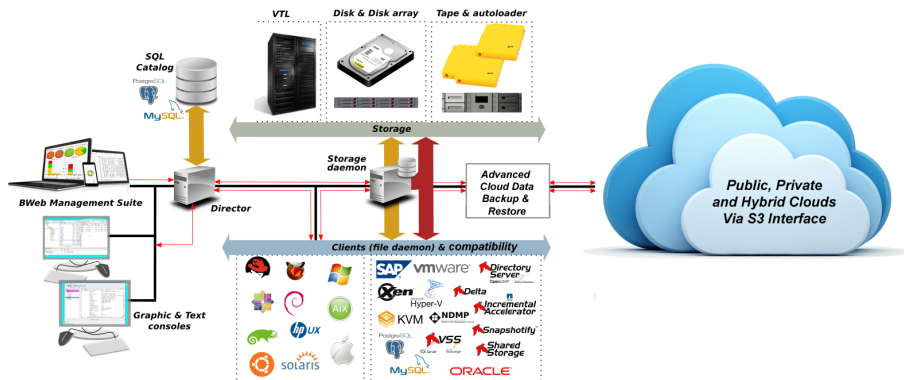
VTL

Disk & Disk array

Tape & autoloader

SQL Catalog

PostgreSQL

MySQL

Storage

BWeb Management Suite

Director

Storage daemon

Advanced Cloud Data Backup & Restore

Public, Private and Hybrid Clouds Via S3 Interface

Clients (file daemon) & compatibility

Graphic & Text consoles

hp UX

AIX

solaris

SAP

vmware

Directory Server

Xen

Hyper-V

Delta

Incremental Accelerator

KVM

NDMP

Snapshotify

PostgreSQL

VSS

Shared Storage

MySQL

ORACLE